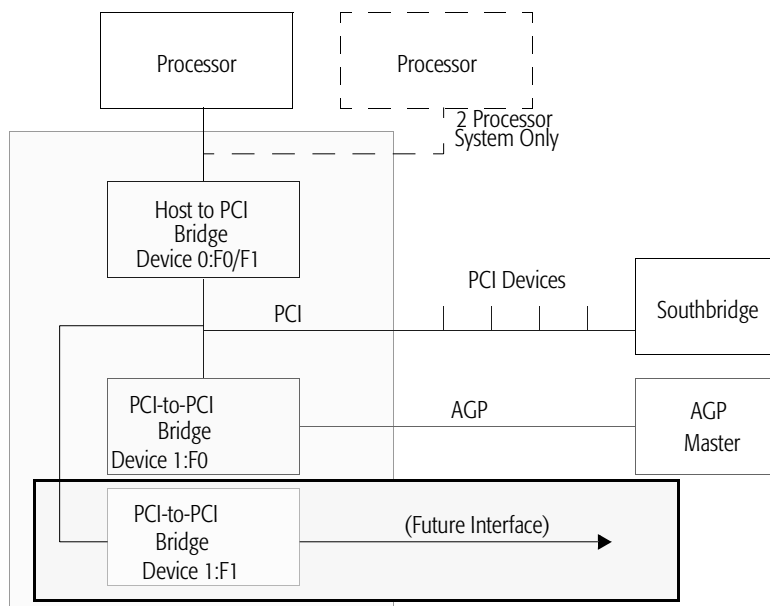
Processor

Processor

2 Processor System Only

Host to PCI Bridge Device 0:F0/F1

PCI Devices

PCI

Southbridge

PCI-to-PCI Bridge Device 1:F0

AGP

AGP Master

PCI-to-PCI Bridge Device 1:F1

(Future Interface)